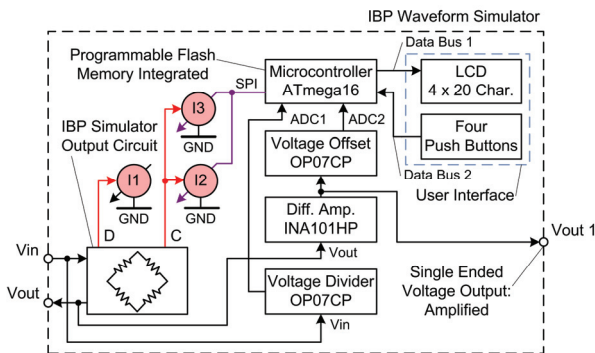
IBP Waveform Simulator

Programmable Flash Memory Integrated

SPI

Microcontroller ATmega16

Data Bus 1

LCD 4 x 20 Char.

Four Push Buttons

Data Bus 2

User Interface

I3

GND

IBP Simulator Output Circuit

I1

GND

I2

GND

ADC1

ADC2

Voltage Offset OP07CP

Diff. Amp. INA101HP

Vout

D

C

Vin

Vout

Voltage Divider OP07CP

Vin

Vout 1

Single Ended Voltage Output: Amplified